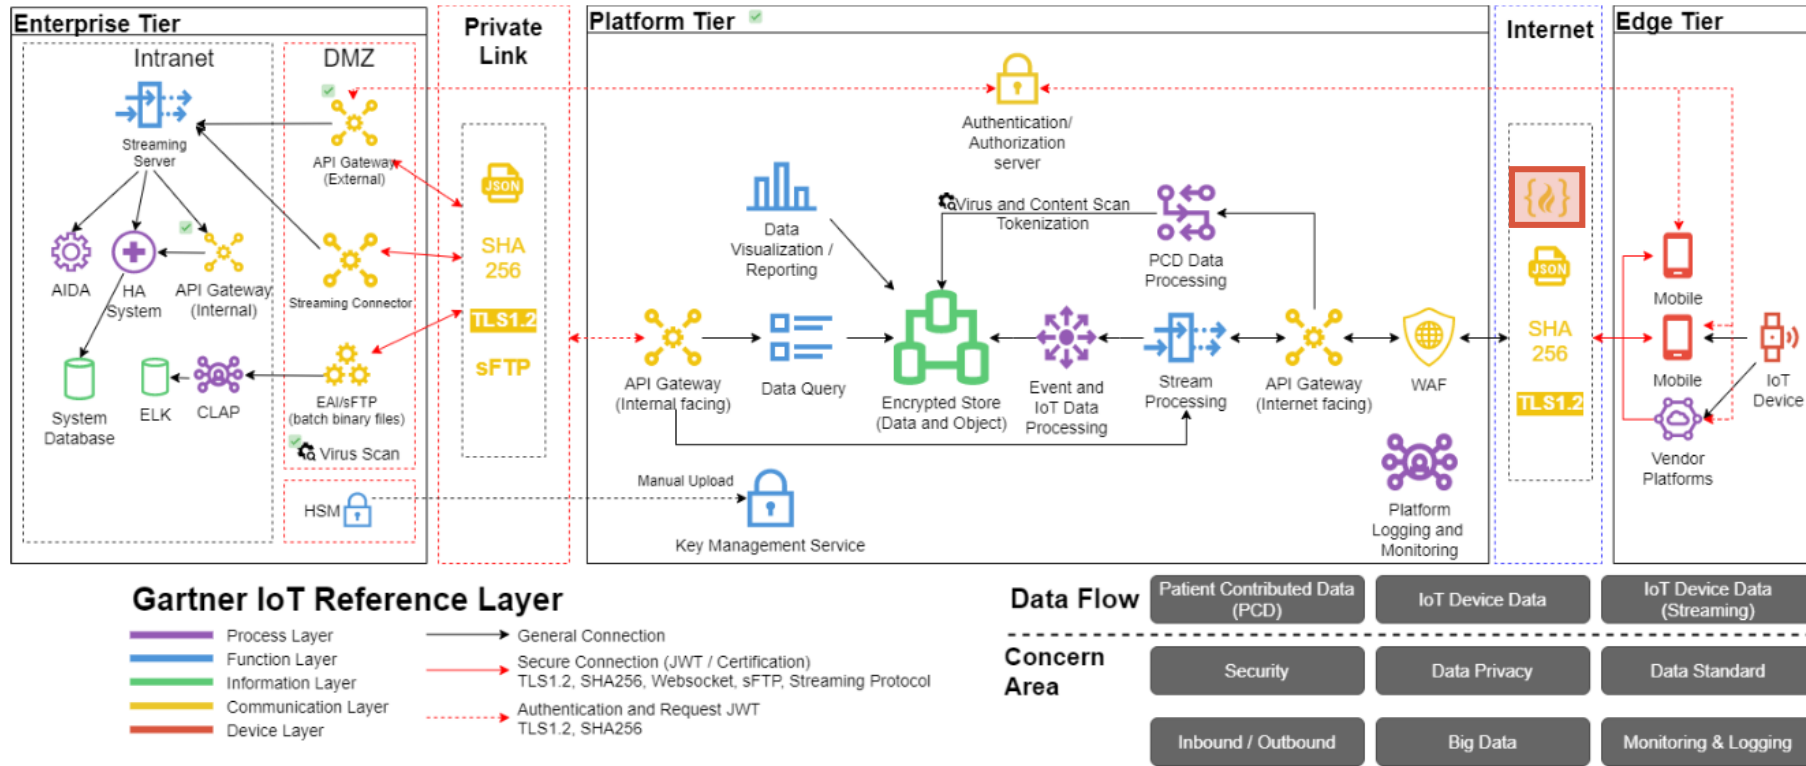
Enterprise Tier

Intranet

Streaming Server

AIDA

HA System

API Gateway (Internal)

System Database

ELK

CLAP

DMZ

API Gateway (External)

Streaming Connector

EAI/sFTP (batch binary files)

Virus Scan

HSM

Private Link

JSON

SHA 256

TLS1.2

sFTP

Platform Tier

Authentication/ Authorization server

Data Visualization / Reporting

Virus and Content Scan Tokenization

PCD Data Processing

API Gateway (Internal facing)

Data Query

Encrypted Store (Data and Object)

Event and IoT Data Processing

Stream Processing

API Gateway (Internet facing)

WAF

Platform Logging and Monitoring

Manual Upload

Key Management Service

Internet

JSON

SHA 256

TLS1.2

Edge Tier

Mobile

Mobile

IoT Device

Vendor Platforms

Gartner IoT Reference Layer

Process Layer

Function Layer

Information Layer

Communication Layer

Device Layer

General Connection

Secure Connection (JWT / Certification) TLS1.2, SHA256, Websocket, sFTP, Streaming Protocol

Authentication and Request JWT TLS1.2, SHA256

Data Flow

| Patient Contributed Data (PCD) | IoT Device Data | IoT Device Data (Streaming) |
|---|---|---|

Concern Area

| Security | Data Privacy | Data Standard |
|---|---|---|
| Inbound / Outbound | Big Data | Monitoring & Logging |